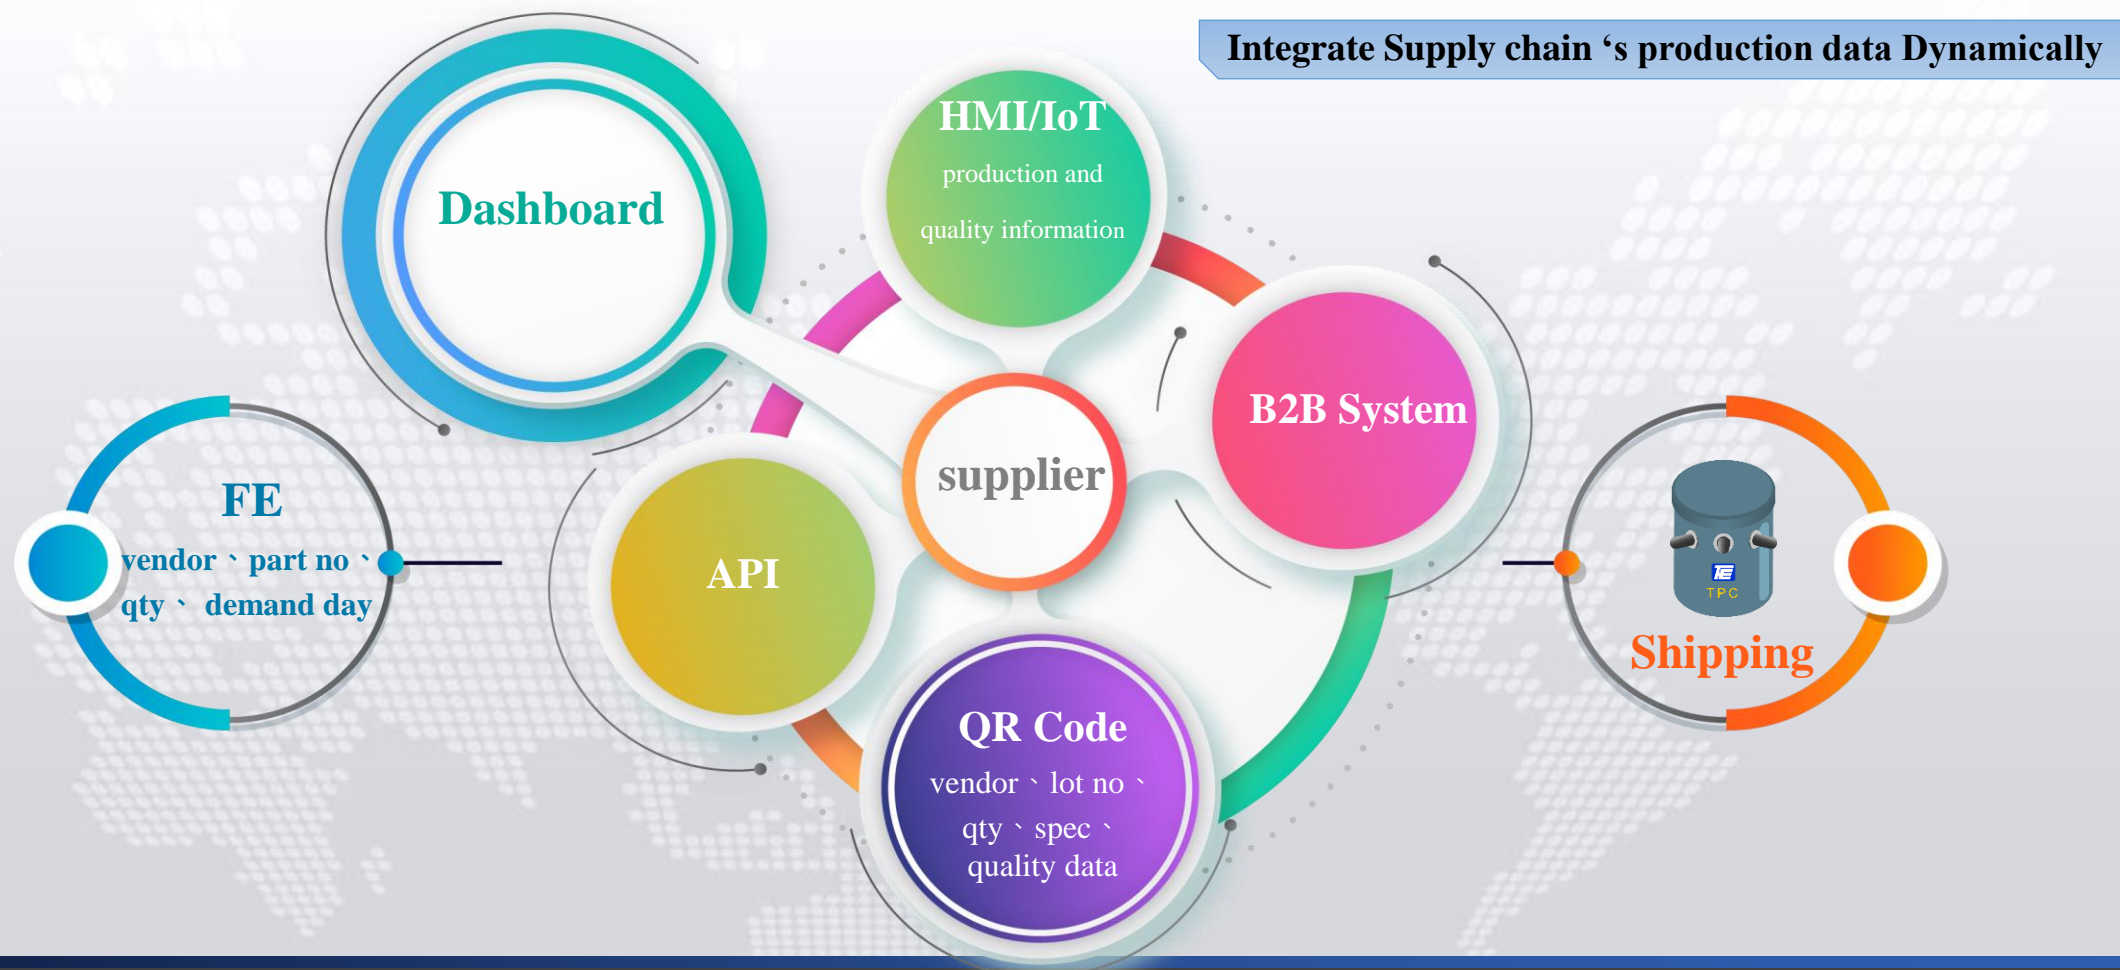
Integrate Supply chain ‘s production data Dynamically

Dashboard

HMI/IoT
production and
quality information

B2B System

supplier

FE
vendor 、part no 、
qty 、 demand day

API

QR Code
vendor 、lot no 、
qty 、spec 、
quality data

TPC

Shipping